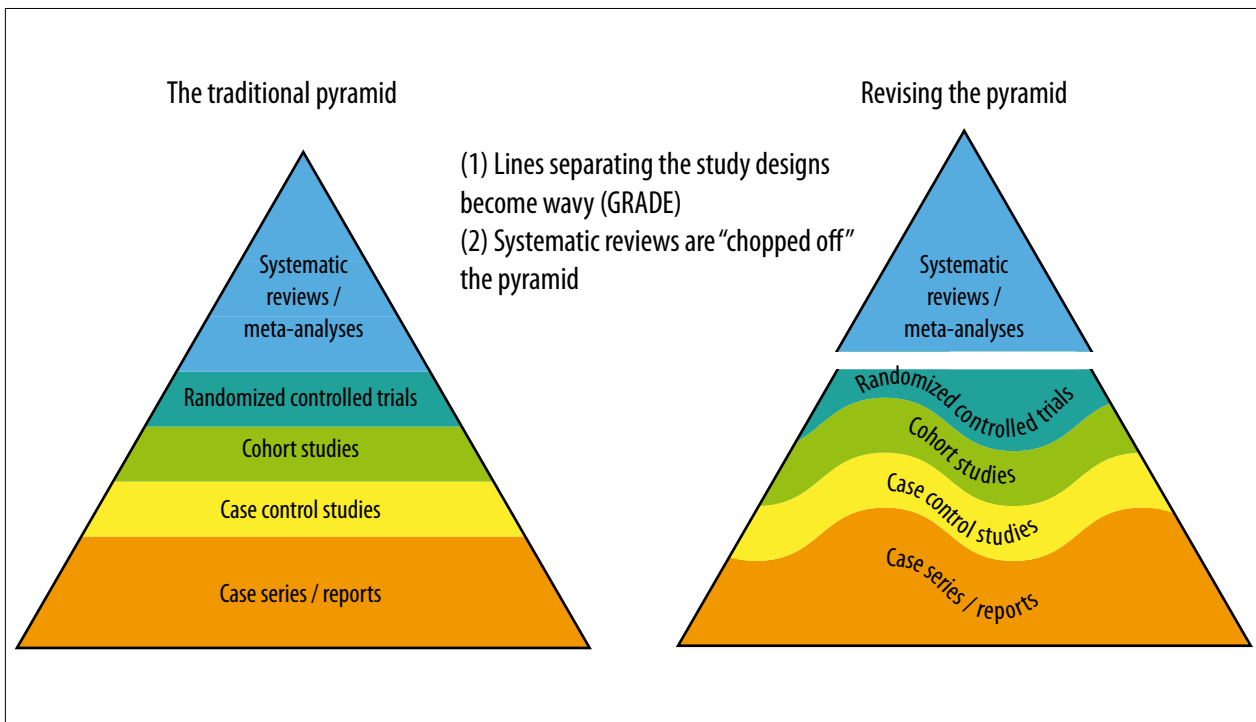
The traditional pyramid

Systematic reviews / meta-analyses

Randomized controlled trials

Cohort studies

Case control studies

Case series / reports

(1) Lines separating the study designs become wavy (GRADE)
(2) Systematic reviews are "chopped off" the pyramid

Revising the pyramid

Systematic reviews / meta-analyses

Randomized controlled trials

Cohort studies

Case control studies

Case series / reports